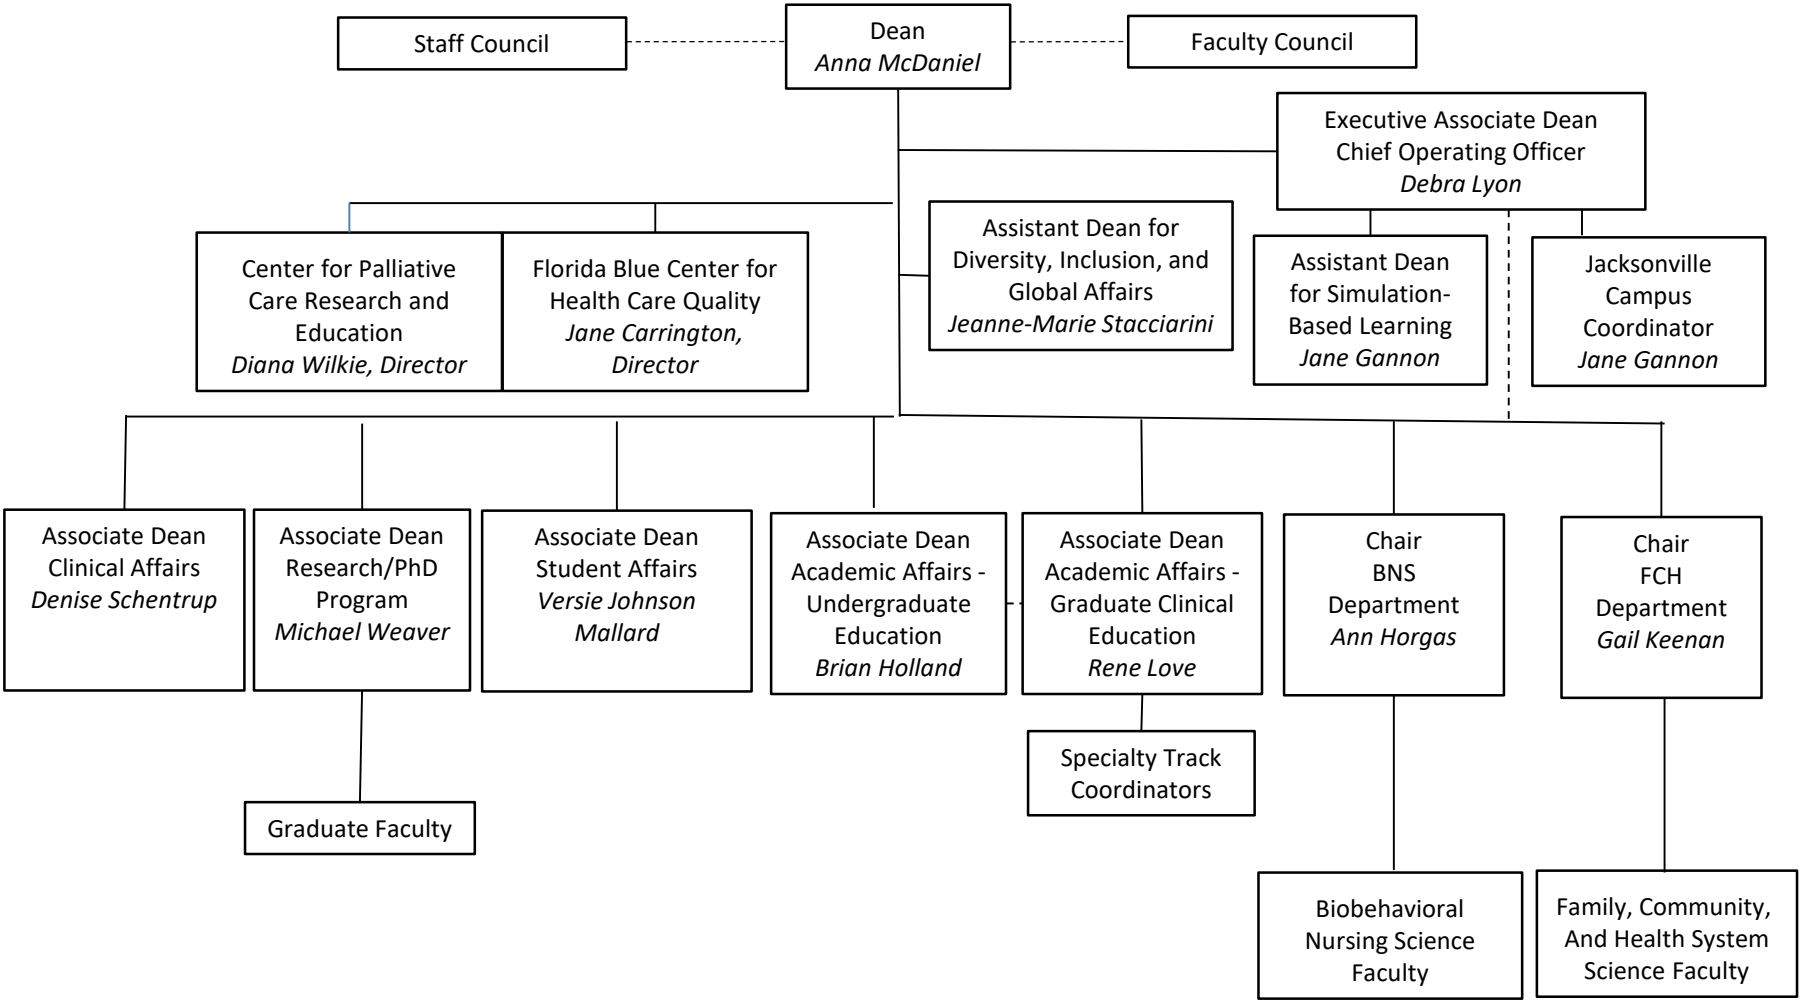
Staff Council

Dean
Anna McDaniel

Faculty Council

Executive Associate Dean
Chief Operating Officer
Debra Lyon

Center for Palliative Care Research and Education
Diana Wilkie, Director

Florida Blue Center for Health Care Quality
Jane Carrington, Director

Assistant Dean for Diversity, Inclusion, and Global Affairs
Jeanne-Marie Stacciarini

Assistant Dean for Simulation-Based Learning
Jane Gannon

Jacksonville Campus Coordinator
Jane Gannon

Associate Dean Clinical Affairs
Denise Schentrup

Associate Dean Research/PhD Program
Michael Weaver

Associate Dean Student Affairs
Versie Johnson Mallard

Associate Dean Academic Affairs - Undergraduate Education
Brian Holland

Associate Dean Academic Affairs - Graduate Clinical Education
Rene Love

Chair
BNS
Department
Ann Horgas

Chair
FCH
Department
Gail Keenan

Specialty Track Coordinators

Graduate Faculty

Biobehavioral Nursing Science Faculty

Family, Community, And Health System Science Faculty